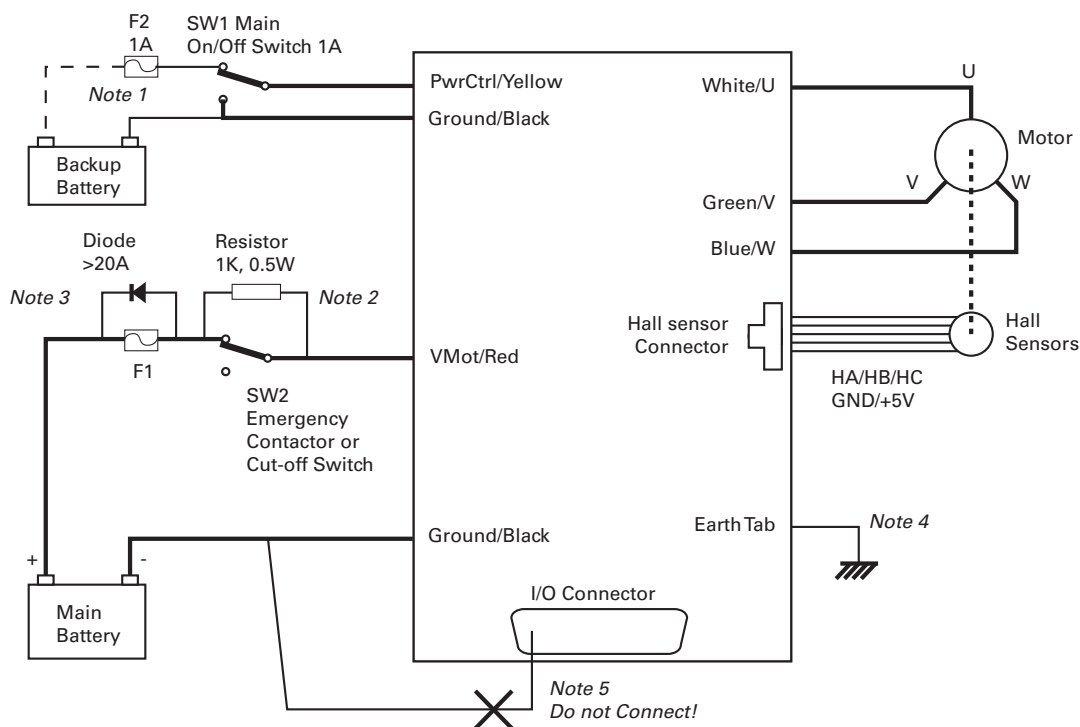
F2
1A

SW1 Main
On/Off Switch 1A

Note 1

Backup
Battery

PwrCtrl/Yellow

Ground/Black

White/U

U

Motor

V

W

Green/V

Blue/W

Diode
>20A

Resistor
1K, 0.5W

Note 3

Note 2

F1

VMot/Red

SW2
Emergency
Contactor or
Cut-off Switch

Hall sensor
Connector

Hall
Sensors

HA/HB/HC
GND/+5V

+

-

Main
Battery

Ground/Black

Earth Tab

Note 4

I/O Connector

Note 5
Do not Connect!